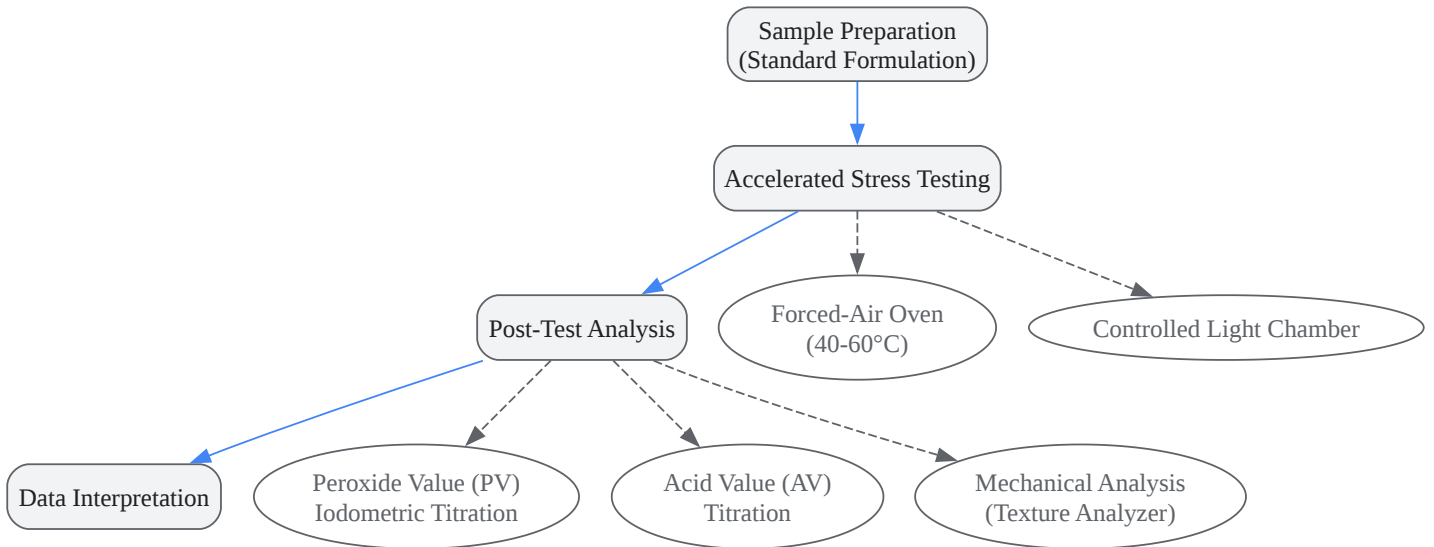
Sample Preparation
(Standard Formulation)

Accelerated Stress Testing

Post-Test Analysis

Forced-Air Oven
(40-60°C)

Controlled Light Chamber

Data Interpretation

Peroxide Value (PV)
Iodometric Titration

Acid Value (AV)
Titration

Mechanical Analysis
(Texture Analyzer)